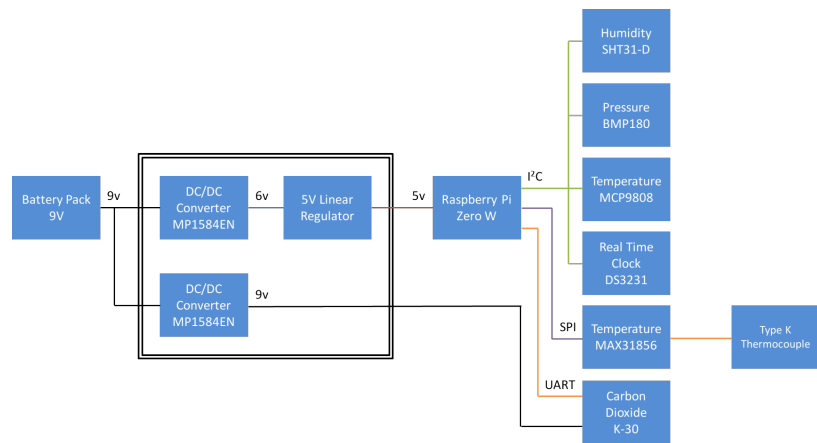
Humidity
SHT31-D

Pressure
BMP180

Battery Pack
9V

9v

DC/DC
Converter
MP1584EN

6v

5V Linear
Regulator

5v

Raspberry Pi
Zero W

I$^2$C

Temperature
MCP9808

Real Time
Clock
DS3231

DC/DC
Converter
MP1584EN

9v

SPI

Temperature
MAX31856

Type K
Thermocouple

UART

Carbon
Dioxide
K-30